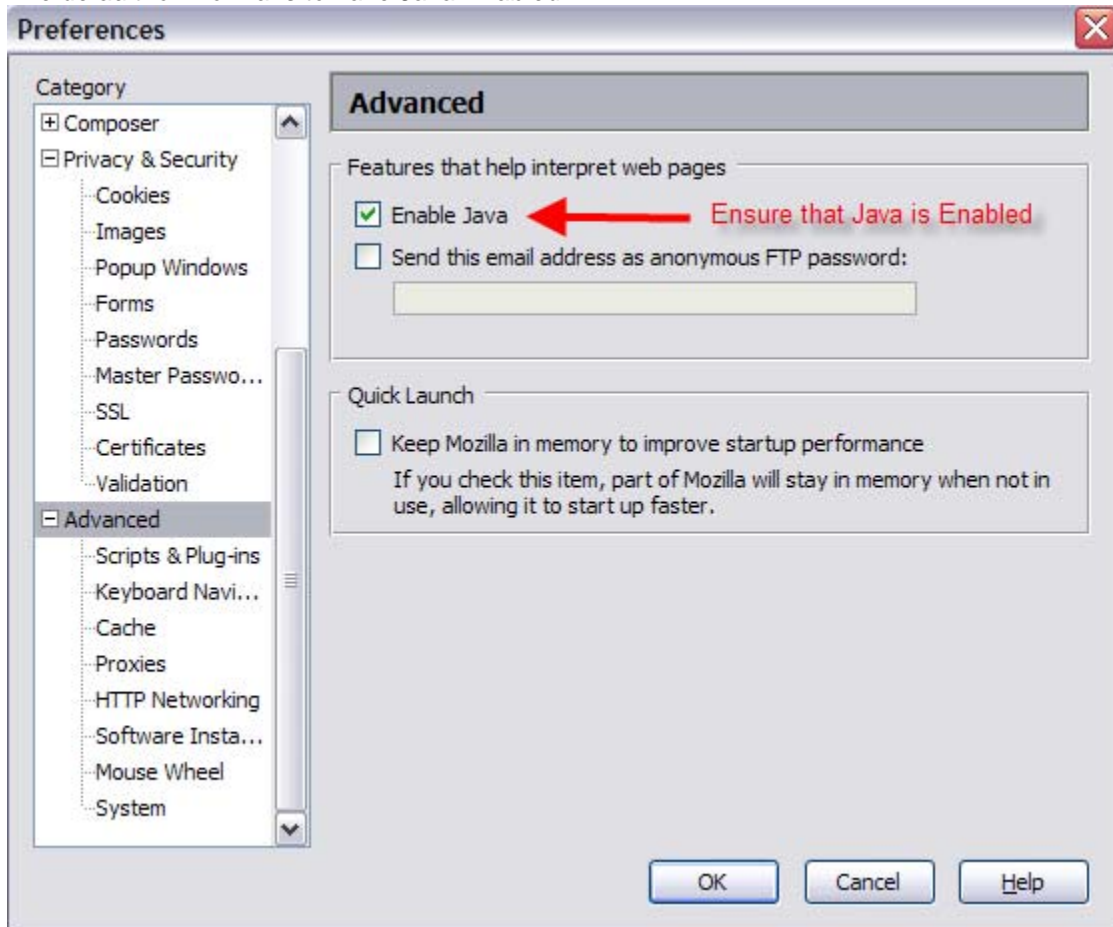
Preferences

Category
Composer
Privacy & Security
Cookies
Images
Popup Windows
Forms
Passwords
Master Passwo...
SSL
Certificates
Validation
Advanced
Scripts & Plug-ins
Keyboard Navi...
Cache
Proxies
HTTP Networking
Software Insta...
Mouse Wheel
System

Advanced

Features that help interpret web pages
Enable Java
Ensure that Java is Enabled
Send this email address as anonymous FTP password:

Quick Launch
Keep Mozilla in memory to improve startup performance
If you check this item, part of Mozilla will stay in memory when not in use, allowing it to start up faster.

OK
Cancel
Help